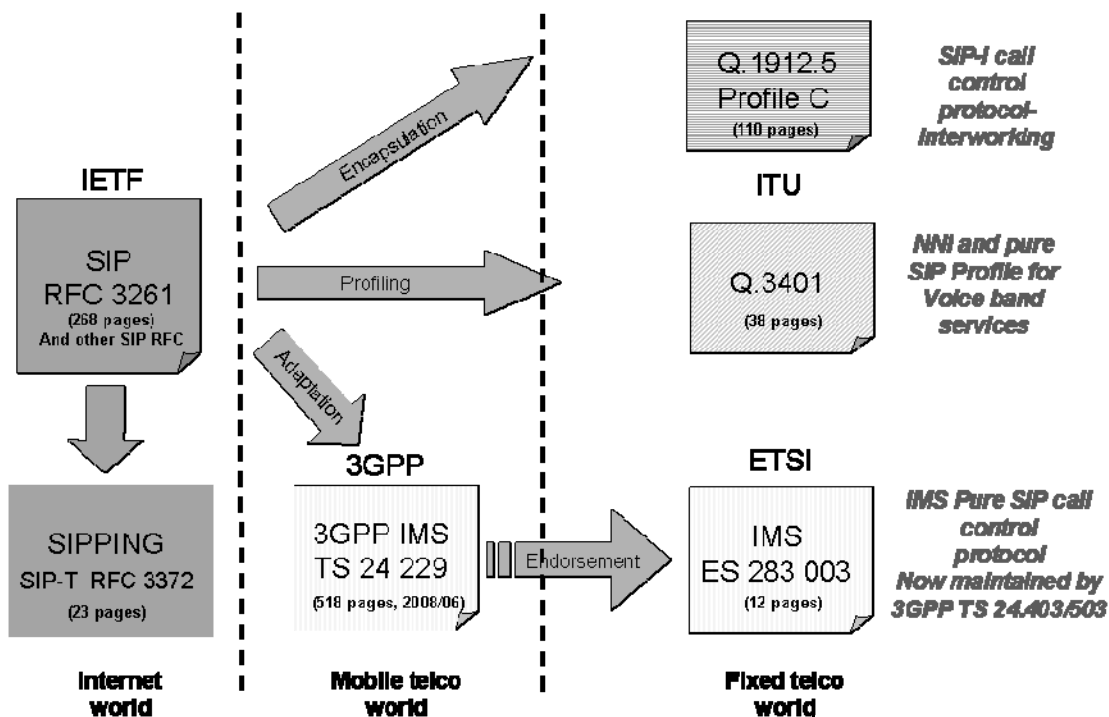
Q.1912.5
Profile C
(110 pages)

SIP-I call control protocol-interworking

ITU

IETF

SIP
RFC 3261
(268 pages)
And other SIP RFC

Encapsulation

Profiling

Q.3401
(38 pages)

NNI and pure SIP Profile for Voice band services

Adaptation

3GPP

ETSI

SIPPING
SIP-T RFC 3372
(23 pages)

3GPP IMS
TS 24 229
(518 pages, 2008/06)

Endorsement

IMS
ES 283 003
(12 pages)

IMS Pure SIP call control protocol
Now maintained by 3GPP TS 24.403/503

Internet world

Mobile telco world

Fixed telco world